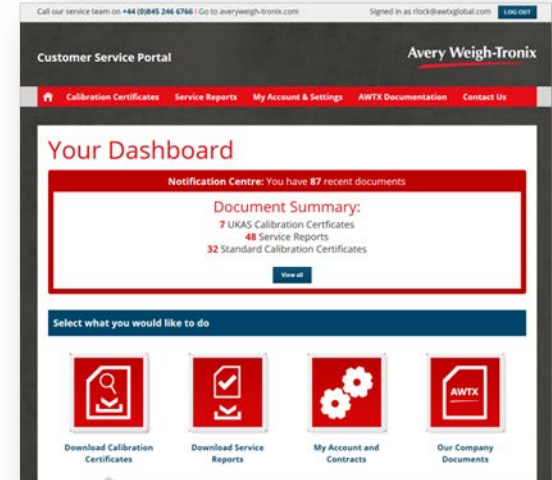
Call our service team on +44 (0)845 246 6766 | Go to averyweigh-tronix.com

Signed in as rlock@awtxglobal.com LOG OUT

Customer Service Portal

Avery Weigh-Tronix

Calibration Certificates Service Reports My Account & Settings AWTX Documentation Contact Us

Your Dashboard

Notification Centre: You have 87 recent documents

Document Summary:
7 UKAS Calibration Certficates
48 Service Reports
32 Standard Calibration Certificates

View all

Select what you would like to do

Download Calibration Certificates

Download Service Reports

My Account and Contracts

AWTX

Our Company Documents